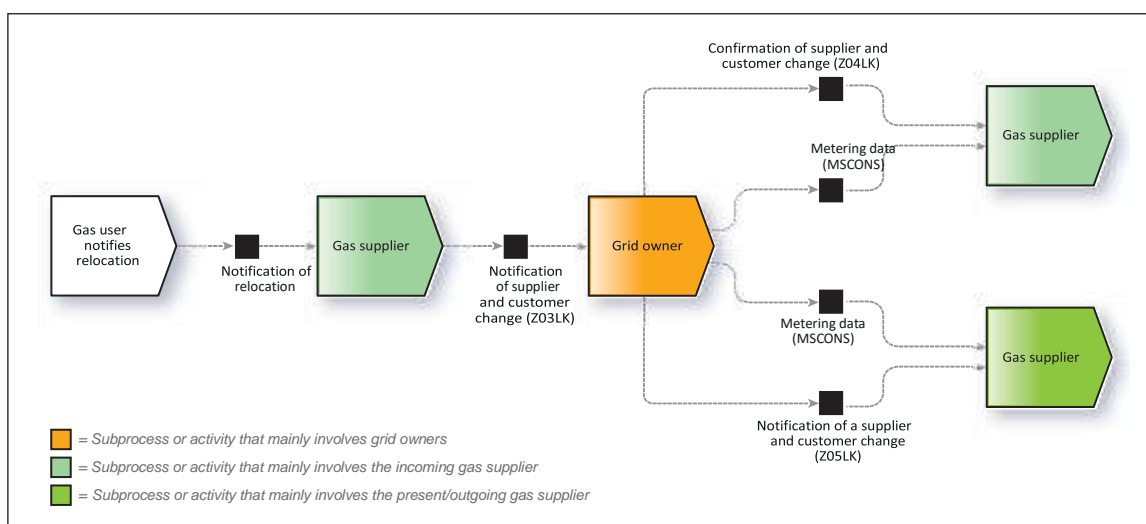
Gas user notifies relocation

Notification of relocation

Gas supplier

Notification of supplier and customer change (Z03LK)

Grid owner

Confirmation of supplier and customer change (Z04LK)

Metering data (MSCONS)

Gas supplier

Metering data (MSCONS)

Notification of a supplier and customer change (Z05LK)

Gas supplier

= Subprocess or activity that mainly involves grid owners

= Subprocess or activity that mainly involves the incoming gas supplier

= Subprocess or activity that mainly involves the present/outgoing gas supplier